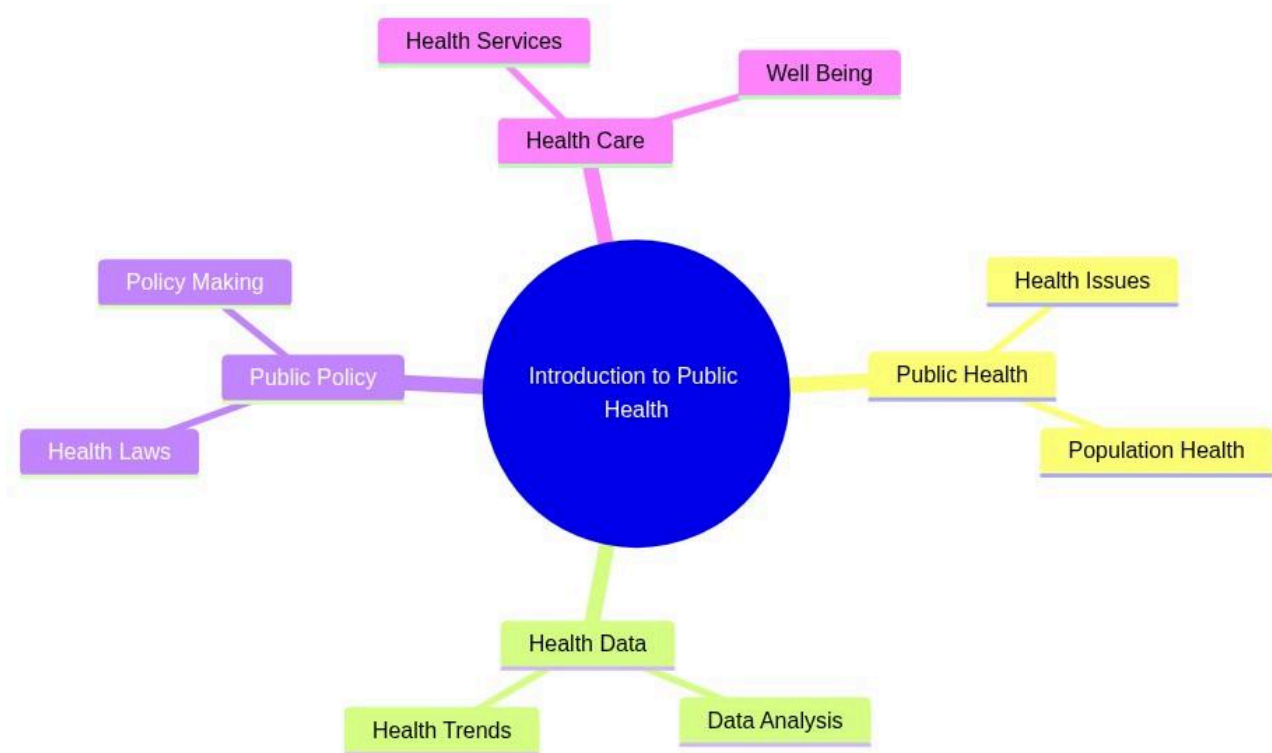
Health Services

Well Being

Health Care

Policy Making

Public Policy

Health Laws

Introduction to Public Health

Health Issues

Public Health

Population Health

Health Data

Health Trends

Data Analysis